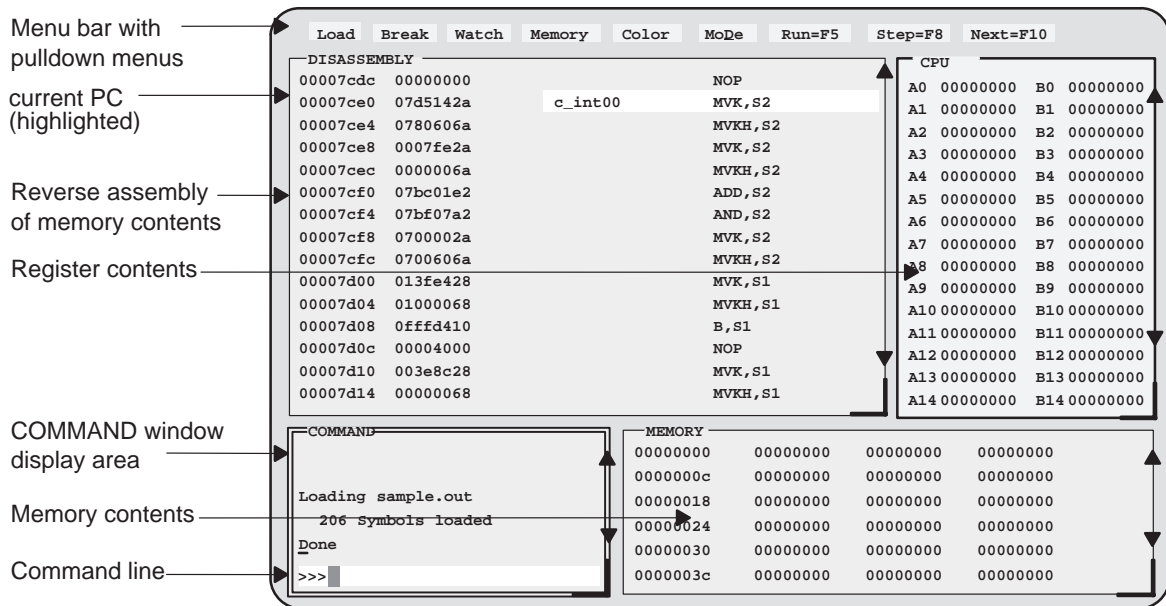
Menu bar with pulldown menus

current PC (highlighted)

Reverse assembly of memory contents

Register contents

COMMAND window display area

Memory contents

Command line

Load Break Watch Memory Color MoDe Run=F5 Step=F8 Next=F10

DISASSEMBLY

| | | | |
|---|---|---|---|
| 00007cdc | 00000000 | | NOP |
| 00007ce0 | 07d5142a | c_int00 | MVK,S2 |
| 00007ce4 | 0780606a | | MVKH,S2 |
| 00007ce8 | 0007fe2a | | MVK,S2 |
| 00007cec | 0000006a | | MVKH,S2 |
| 00007cf0 | 07bc01e2 | | ADD,S2 |
| 00007cf4 | 07bf07a2 | | AND,S2 |
| 00007cf8 | 0700002a | | MVK,S2 |
| 00007cfc | 0700606a | | MVKH,S2 |
| 00007d00 | 013fe428 | | MVK,S1 |
| 00007d04 | 01000068 | | MVKH,S1 |
| 00007d08 | 0fffd410 | | B,S1 |
| 00007d0c | 00004000 | | NOP |
| 00007d10 | 003e8c28 | | MVK,S1 |
| 00007d14 | 00000068 | | MVKH,S1 |

CPU

| | | | |
|---|---|---|---|
| A0 | 00000000 | B0 | 00000000 |
| A1 | 00000000 | B1 | 00000000 |
| A2 | 00000000 | B2 | 00000000 |
| A3 | 00000000 | B3 | 00000000 |
| A4 | 00000000 | B4 | 00000000 |
| A5 | 00000000 | B5 | 00000000 |
| A6 | 00000000 | B6 | 00000000 |
| A7 | 00000000 | B7 | 00000000 |
| A8 | 00000000 | B8 | 00000000 |
| A9 | 00000000 | B9 | 00000000 |
| A10 | 00000000 | B10 | 00000000 |
| A11 | 00000000 | B11 | 00000000 |
| A12 | 00000000 | B12 | 00000000 |
| A13 | 00000000 | B13 | 00000000 |
| A14 | 00000000 | B14 | 00000000 |

COMMAND

Loading sample.out
206 Symbols loaded
Done
>>>

MEMORY

| | | | | |
|---|---|---|---|---|
| 00000000 | 00000000 | 00000000 | 00000000 | 00000000 |
| 0000000c | 00000000 | 00000000 | 00000000 | 00000000 |
| 00000018 | 00000000 | 00000000 | 00000000 | 00000000 |
| 00000024 | 00000000 | 00000000 | 00000000 | 00000000 |
| 00000030 | 00000000 | 00000000 | 00000000 | 00000000 |
| 0000003c | 00000000 | 00000000 | 00000000 | 00000000 |